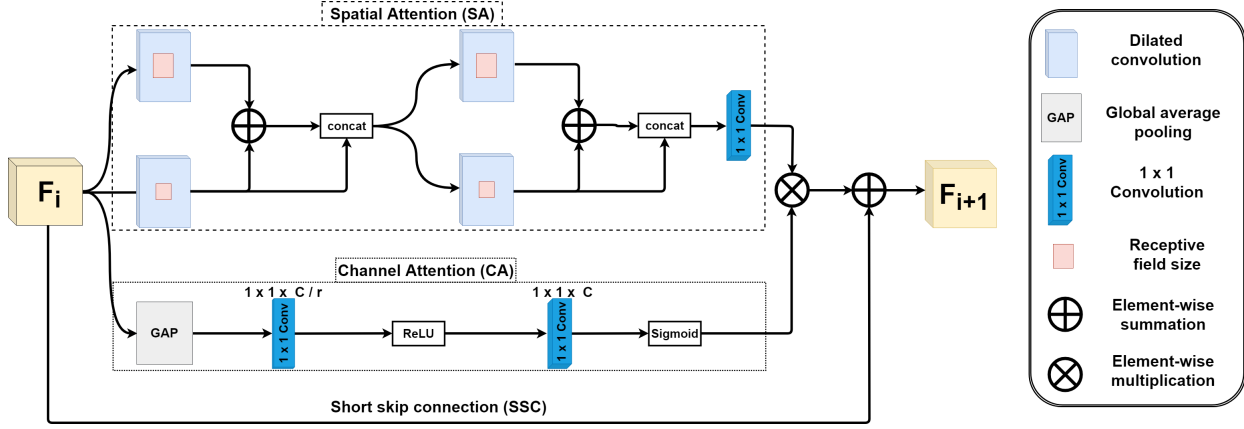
Spatial Attention (SA)

$F_i$

concat

concat

1 x 1 Conv

$F_{i+1}$

Channel Attention (CA)

1 x 1 x C / r

1 x 1 x C

GAP

1 x 1 Conv

ReLU

1 x 1 Conv

Sigmoid

Short skip connection (SSC)

Dilated convolution

GAP

Global average pooling

1 x 1 Conv

1 x 1 Convolution

Receptive field size

Element-wise summation

Element-wise multiplication